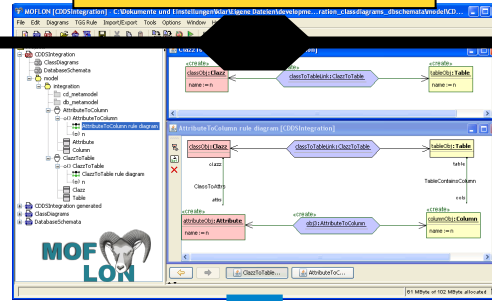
MOFLON [CDDSIntegration] - C:\Dokumente und Einstellungen\klar\Eigene Dateien\develope...ration_classdiagrams_dbschemata\model\CD...

File Edit Diagrams TGG Rule Import/Export Tools Options Window H

CDDSIntegration
ClassDiagrams
DatabaseSchemata
model
integration
cd_metamodel
db_metamodel
AttributeToColumn
AttributeToColumn
n
AttributeToColumn rule diagram
Attribute
Column
ClazzToTable
ClazzToTable
n
ClazzToTable rule diagram
Clazz
Table
CDDSIntegration generated
ClassDiagrams
DatabaseSchemata

«create»
classObj : Clazz
name := n
«create»
classToTableLink : ClazzToTable
«create»
tableObj : Table
name := n

AttributeToColumn rule diagram [CDDSIntegration]

classObj : Clazz
classToTableLink : ClazzToTable
tableObj : Table
clazz
table
ClassToAttrs
TableContainsColumn
attrs
cols
«create»
attributeObj : Attribute
name := n
«create»
«create»
«create»
«create»
atc : AttributeToColumn
«create»
columnObj : Column
name := n

MOF
LON

ClazzToTable...
AttributeToC...

61 MByte of 102 MByte allocated